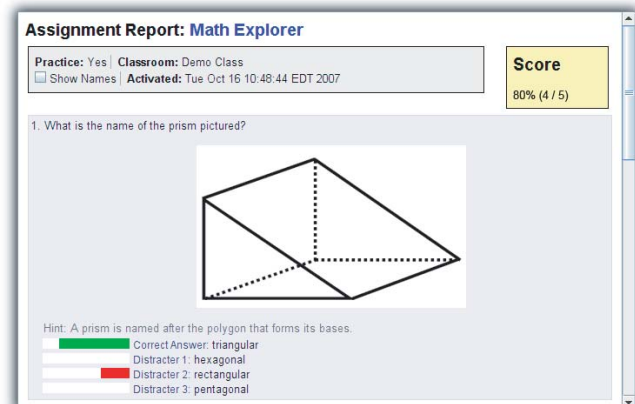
Assignment Report: Math Explorer

Practice: Yes | Classroom: Demo Class
Show Names | Activated: Tue Oct 16 10:48:44 EDT 2007

Score

80% (4 / 5)

1. What is the name of the prism pictured?

Hint: A prism is named after the polygon that forms its bases.
Correct Answer: triangular
Distracter 1: hexagonal
Distracter 2: rectangular
Distracter 3: pentagonal